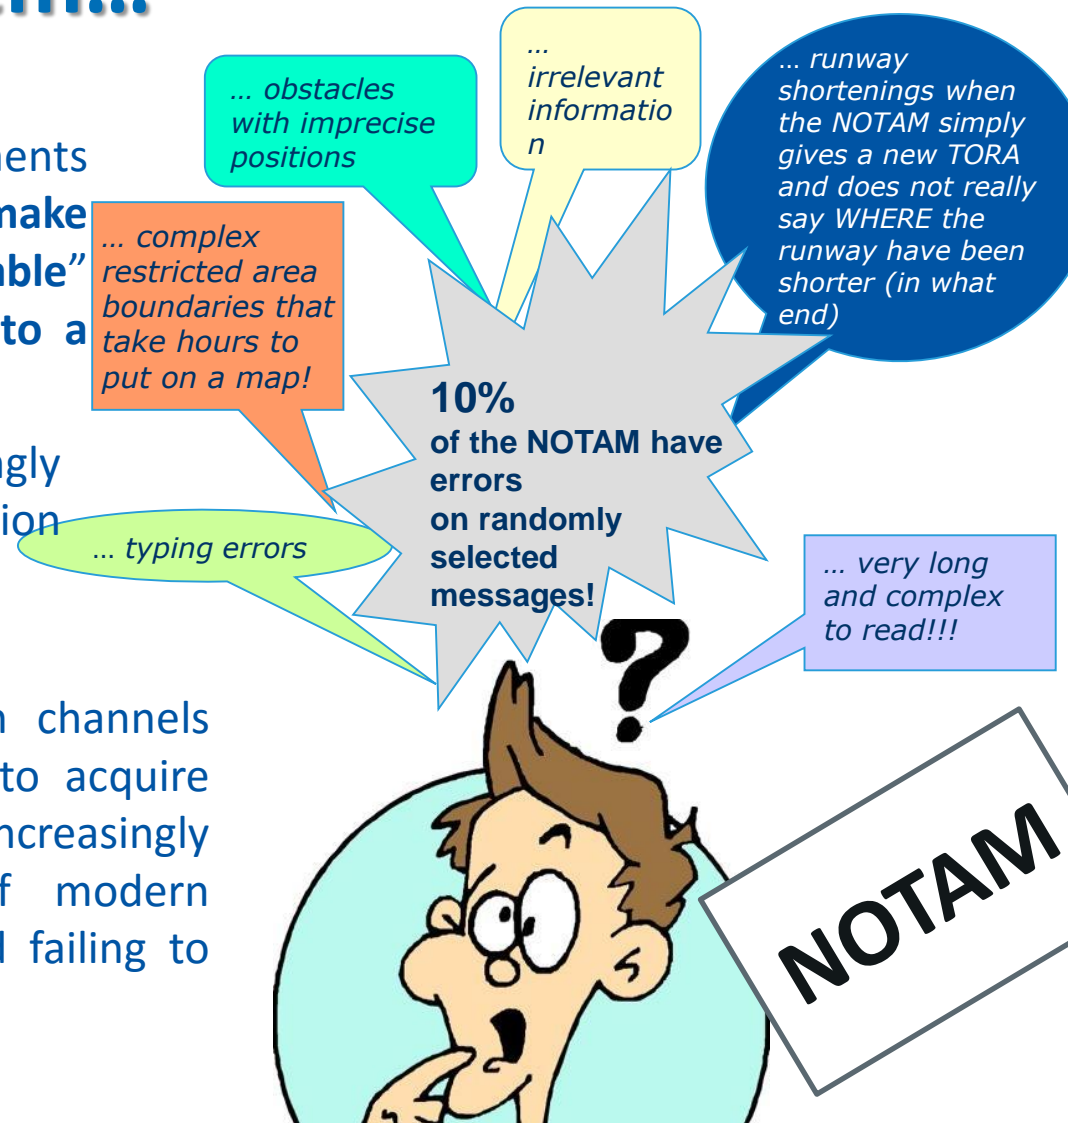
ents
nake
able"
to a

ngly
ion

n channels
to acquire
ncreasingly
f modern
l failing to

… obstacles with imprecise positions

… irrelevant information

… runway shortenings when the NOTAM simply gives a new TORA and does not really say WHERE the runway have been shorter (in what end)

… complex restricted area boundaries that take hours to put on a map!

10%
of the NOTAM have errors
on randomly selected messages!

… typing errors

… very long and complex to read!!!

?

NOTAM